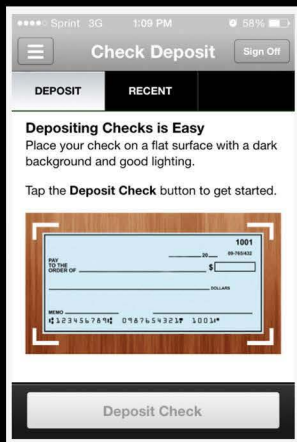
Sprint 3G 1:09 PM 58%

Check Deposit

Sign Off

DEPOSIT

RECENT

Depositing Checks is Easy

Place your check on a flat surface with a dark background and good lighting.

Tap the Deposit Check button to get started.

1001

20

99-765/432

PAY TO THE ORDER OF

$

DOLLARS

MEMO

⑆123456789⑆ 0987654321⑈ 1001⑈

Deposit Check